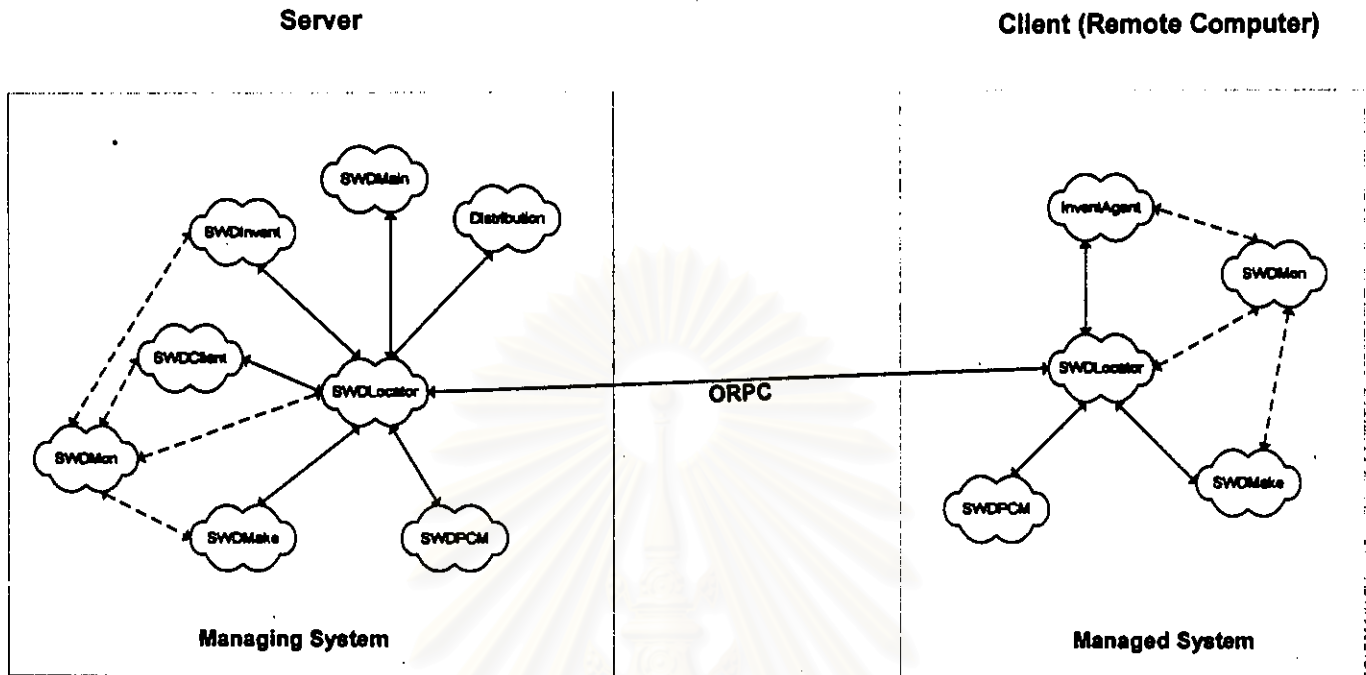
Server

Client (Remote Computer)

SWDMain

Distribution

SWDInvent

SWDClient

SWDLocator

SWDMon

SWDMake

SWDPCM

ORPC

InventAgent

SWDMon

SWDLocator

SWDPCM

SWDMake

Managing System

Managed System